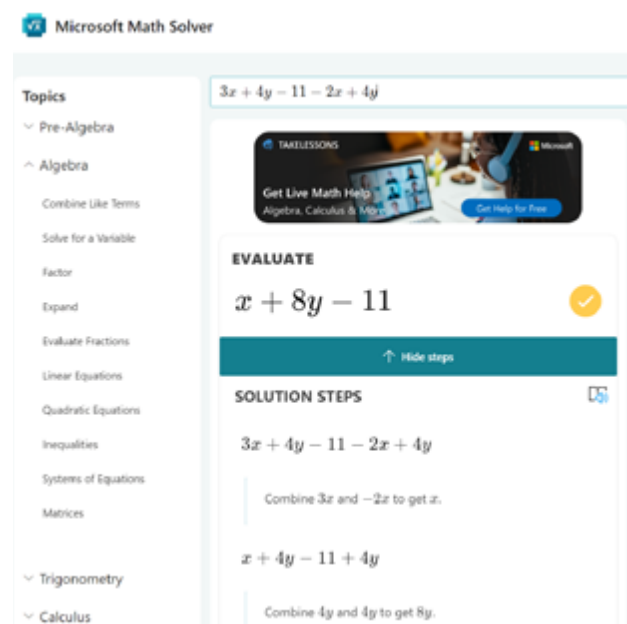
Microsoft Math Solver

Topics

Pre-Algebra

Algebra

Combine Like Terms

Solve for a Variable

Factor

Expand

Evaluate Fractions

Linear Equations

Quadratic Equations

Inequalities

Systems of Equations

Matrices

Trigonometry

Calculus

$3x+4y-11-2x+4y$

TAKELESSONS

Microsoft

Get Live Math Help

Algebra, Calculus & More

Get Help for Free

EVALUATE

$x+8y-11$

Hide steps

SOLUTION STEPS

$3x+4y-11-2x+4y$

Combine $3x$ and $-2x$ to get $x$.

$x+4y-11+4y$

Combine $4y$ and $4y$ to get $8y$.